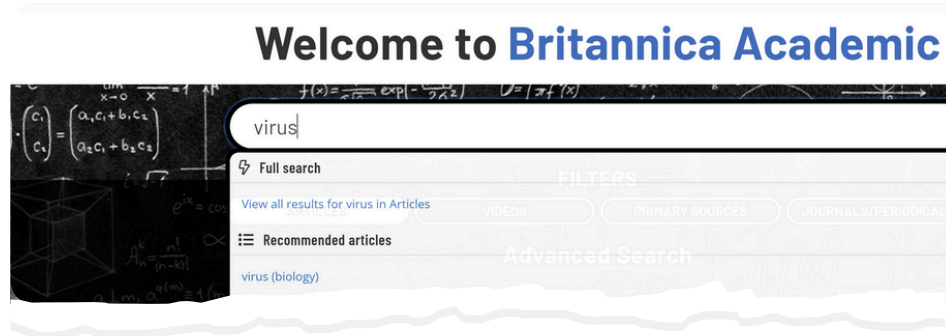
Welcome to Britannica Academic

virus

Full search

View all results for virus in Articles

Recommended articles

virus (biology)

FILTERS

ARTICLES VIDEOS PRIMARY SOURCES JOURNALS/PERIODICAL

Advanced Search